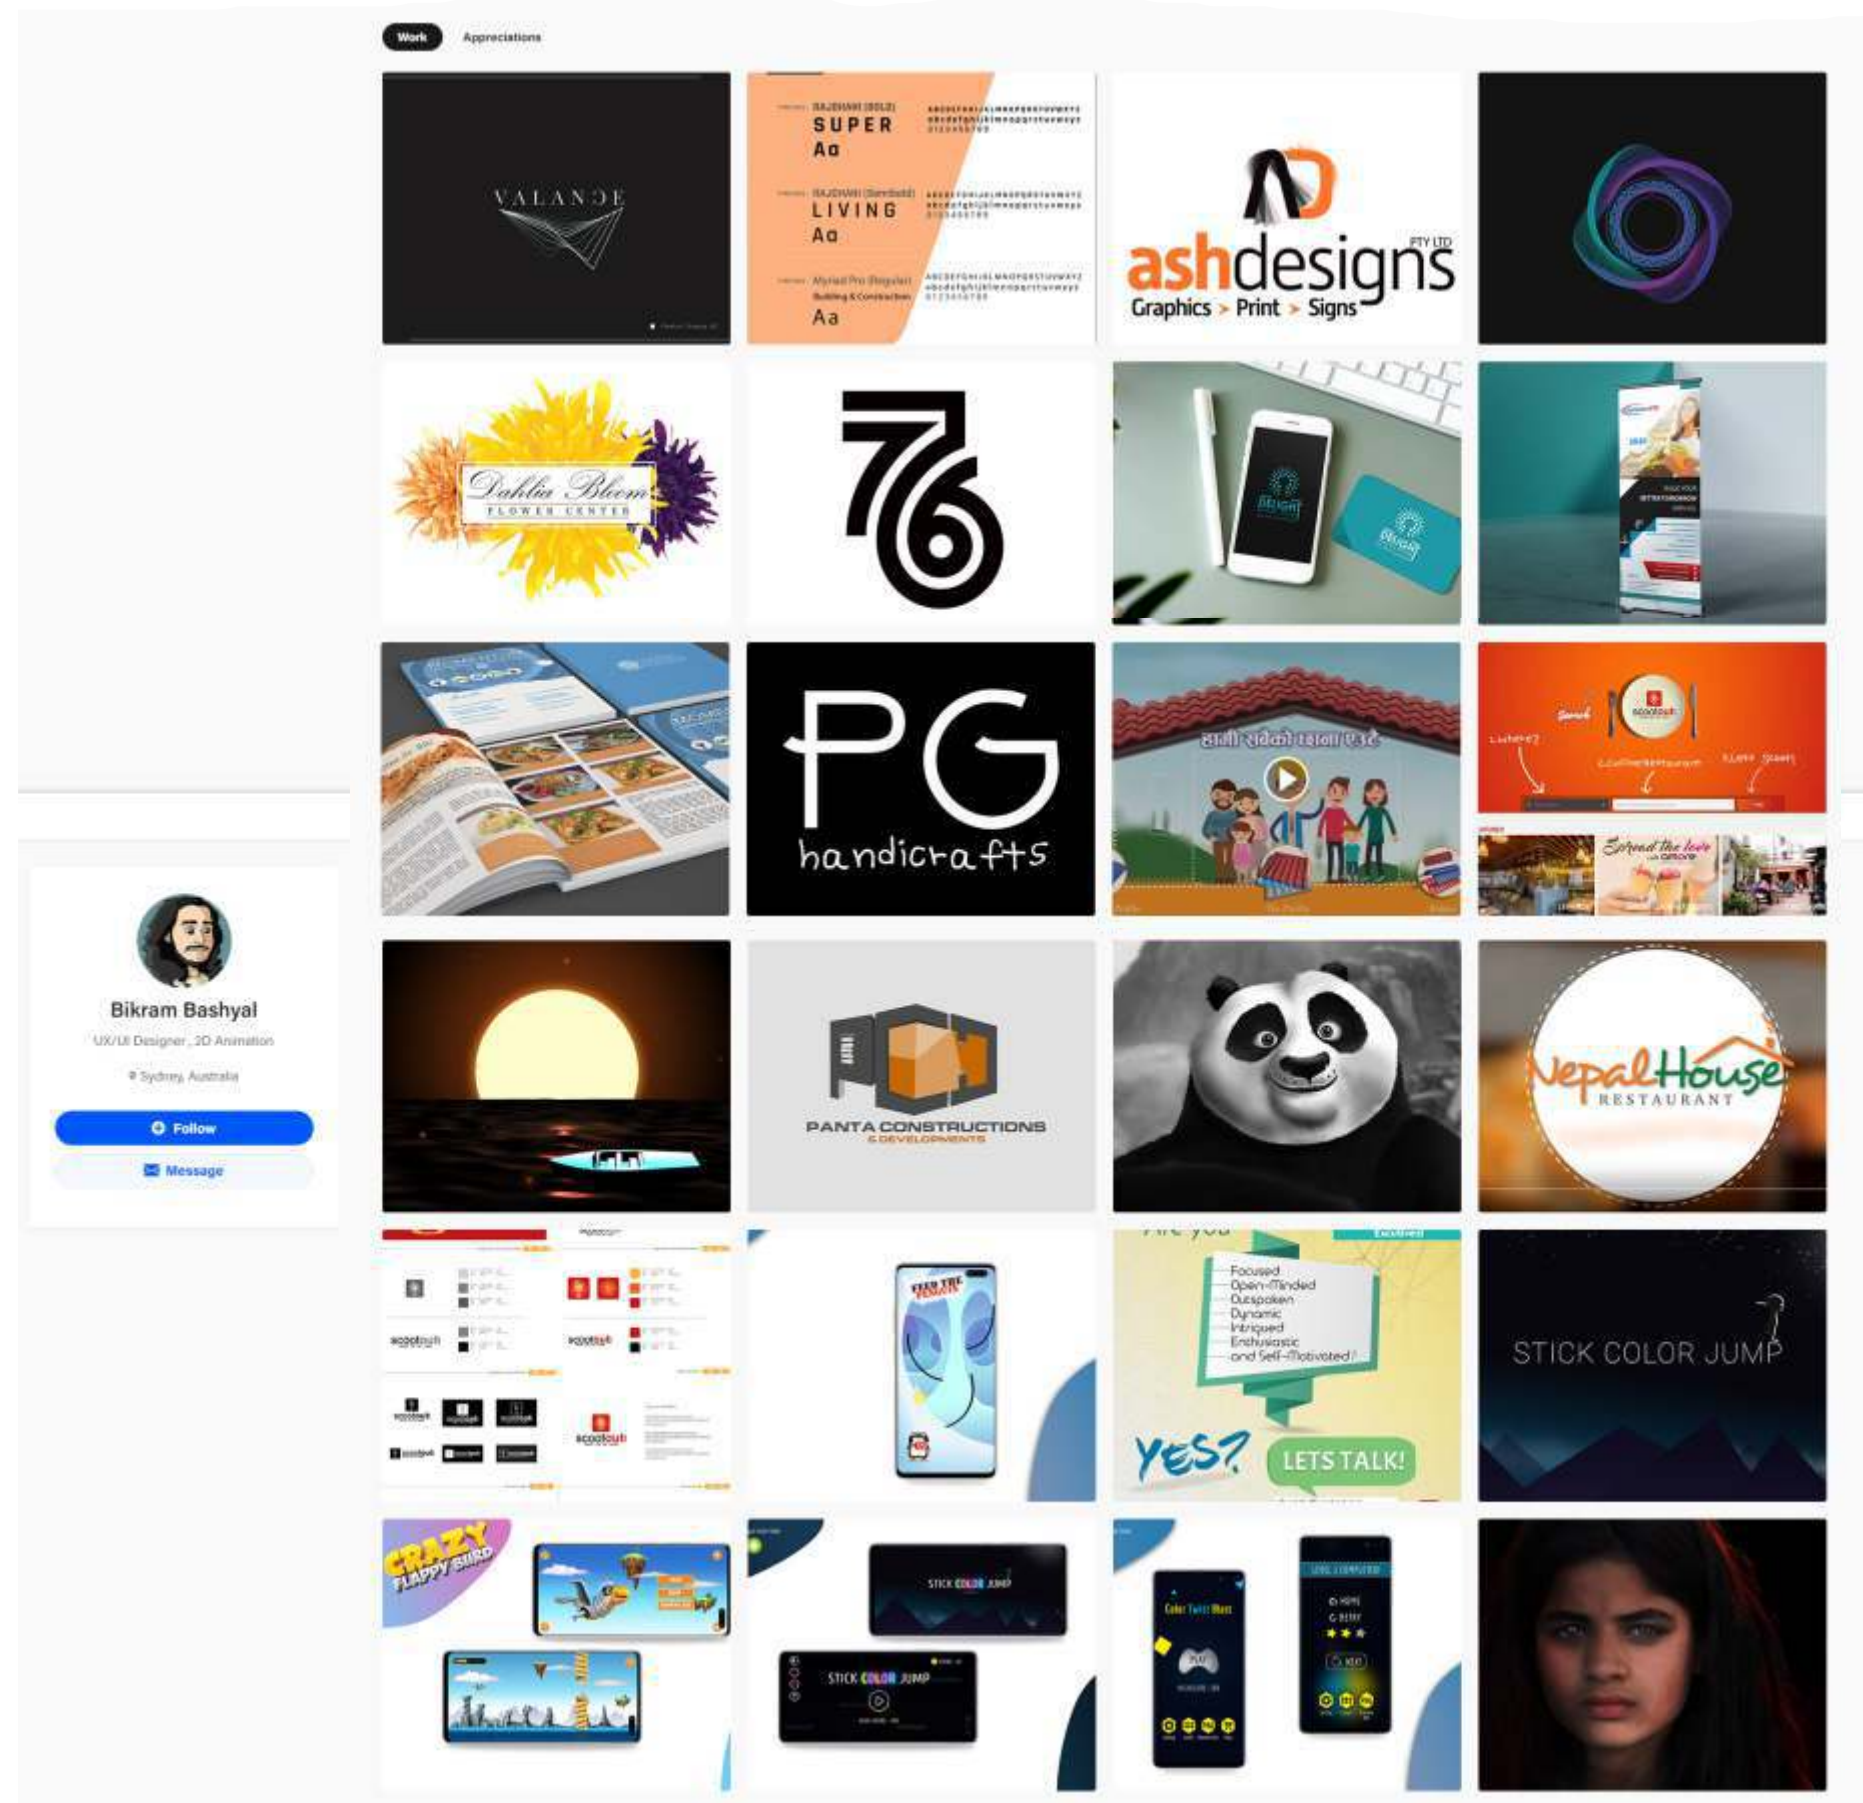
Work Appreciations

VALANDE

RAJDHANI (BOLD)
SUPER
Aa
RAJDHANI (Semibold)
LIVING
Aa
Myriad Pro (Regular)
Building & Construction
Aa

ashdesigns PTY LTD
Graphics > Print > Signs

Dahlia Bloom
FLOWER CENTER

76

DELIGHT

PG
handicrafts

हाम्रो सबैको रोजाइ ए.३८

scootcub

Spread the love

PANTA CONSTRUCTIONS
& DEVELOPMENTS

NepalHouse
RESTAURANT

Bikram Bashyal
UX/UI Designer , 2D Animation
Sydney, Australia
Follow
Message

scootcub

FEED THE MONSTER

Are you
Focused
Open-Minded
Outspoken
Dynamic
Intrigued
Enthusiastic
and Self-Motivated
YES?
LETS TALK!

STICK COLOR JUMP

CRAZY FLAPPY BIRD

STICK COLOR JUMP

STICK COLOR JUMP

Color Twist Hunt